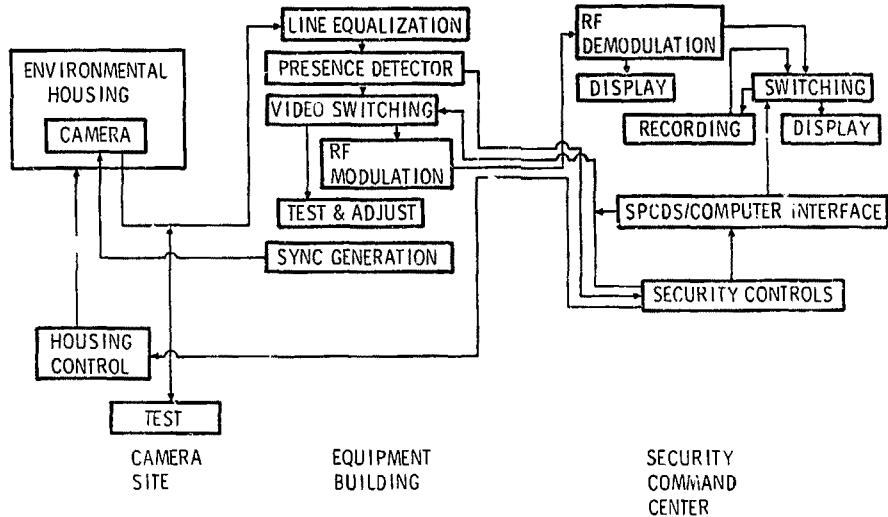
ENVIRONMENTAL HOUSING

CAMERA

LINE EQUALIZATION

PRESENCE DETECTOR

VIDEO SWITCHING

RF MODULATION

TEST & ADJUST

SYNC GENERATION

HOUSING CONTROL

TEST

RF DEMODULATION

DISPLAY

SWITCHING

RECORDING

DISPLAY

SPCDS/COMPUTER INTERFACE

SECURITY CONTROLS

CAMERA SITE

EQUIPMENT BUILDING

SECURITY COMMAND CENTER